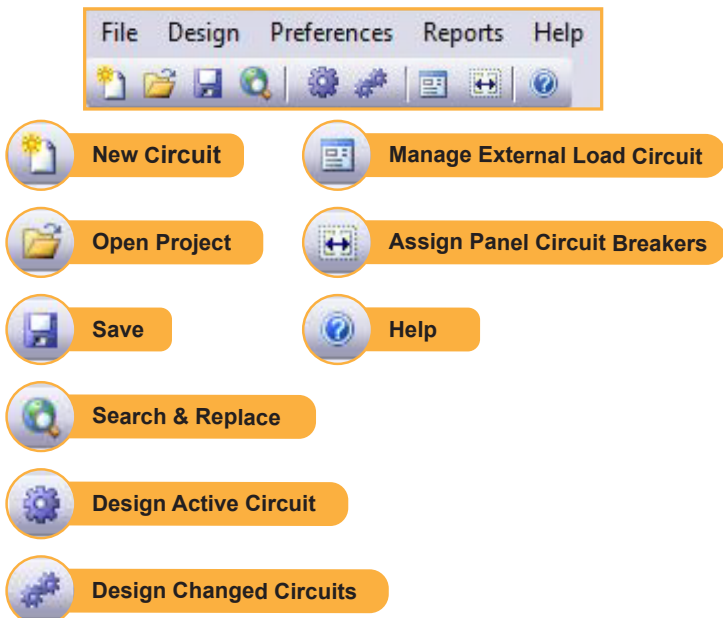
File Design Preferences Reports Help

New Circuit

Open Project

Save

Search & Replace

Design Active Circuit

Design Changed Circuits

Manage External Load Circuit

Assign Panel Circuit Breakers

Help